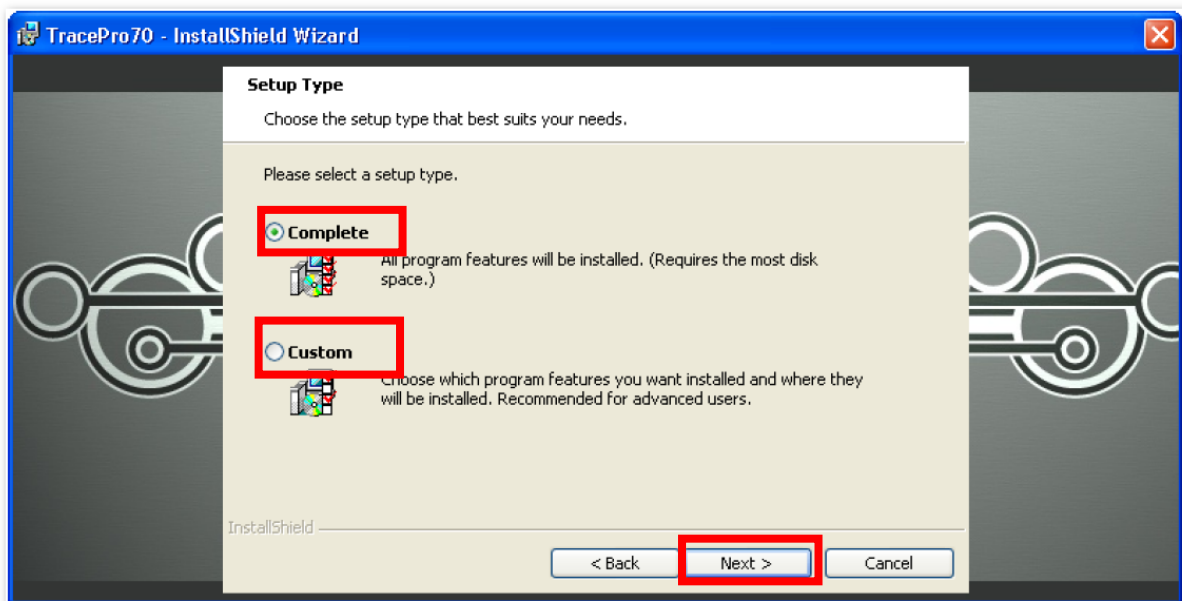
TracePro70 - InstallShield Wizard

Setup Type

Choose the setup type that best suits your needs.

Please select a setup type.

Complete

All program features will be installed. (Requires the most disk space.)

Custom

Choose which program features you want installed and where they will be installed. Recommended for advanced users.

InstallShield

< Back

Next >

Cancel